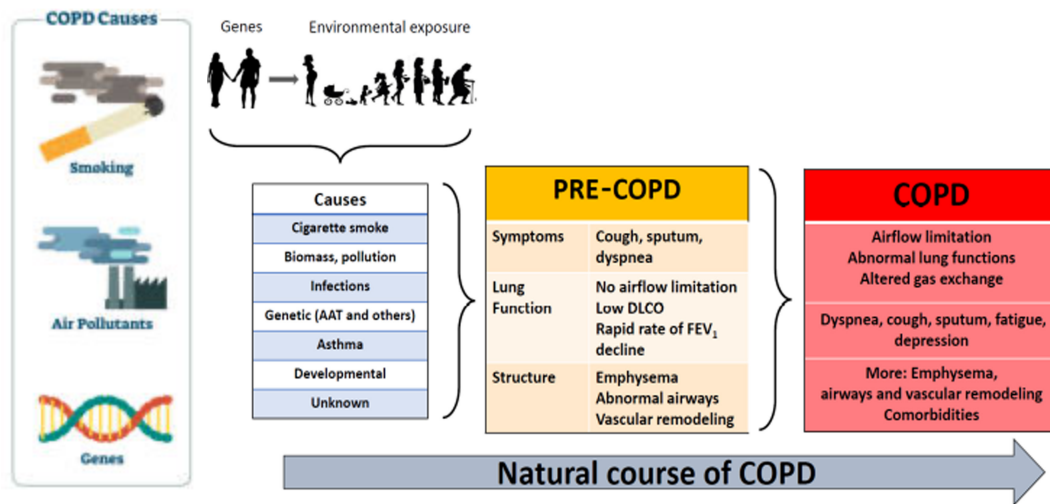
COPD Causes

Smoking

Air Pollutants

Genes

Genes

Environmental exposure

| Causes |
|---|
| Cigarette smoke |
| Biomass, pollution |
| Infections |
| Genetic (AAT and others) |
| Asthma |
| Developmental |
| Unknown |

PRE-COPD

| | |
|---|---|
| Symptoms | Cough, sputum, dyspnea |
| Lung Function | No airflow limitation Low DLCO Rapid rate of $FEV_1$ decline |
| Structure | Emphysema Abnormal airways Vascular remodeling |

COPD

Airflow limitation
Abnormal lung functions
Altered gas exchange

Dyspnea, cough, sputum, fatigue, depression

More: Emphysema, airways and vascular remodeling
Comorbidities

Natural course of COPD